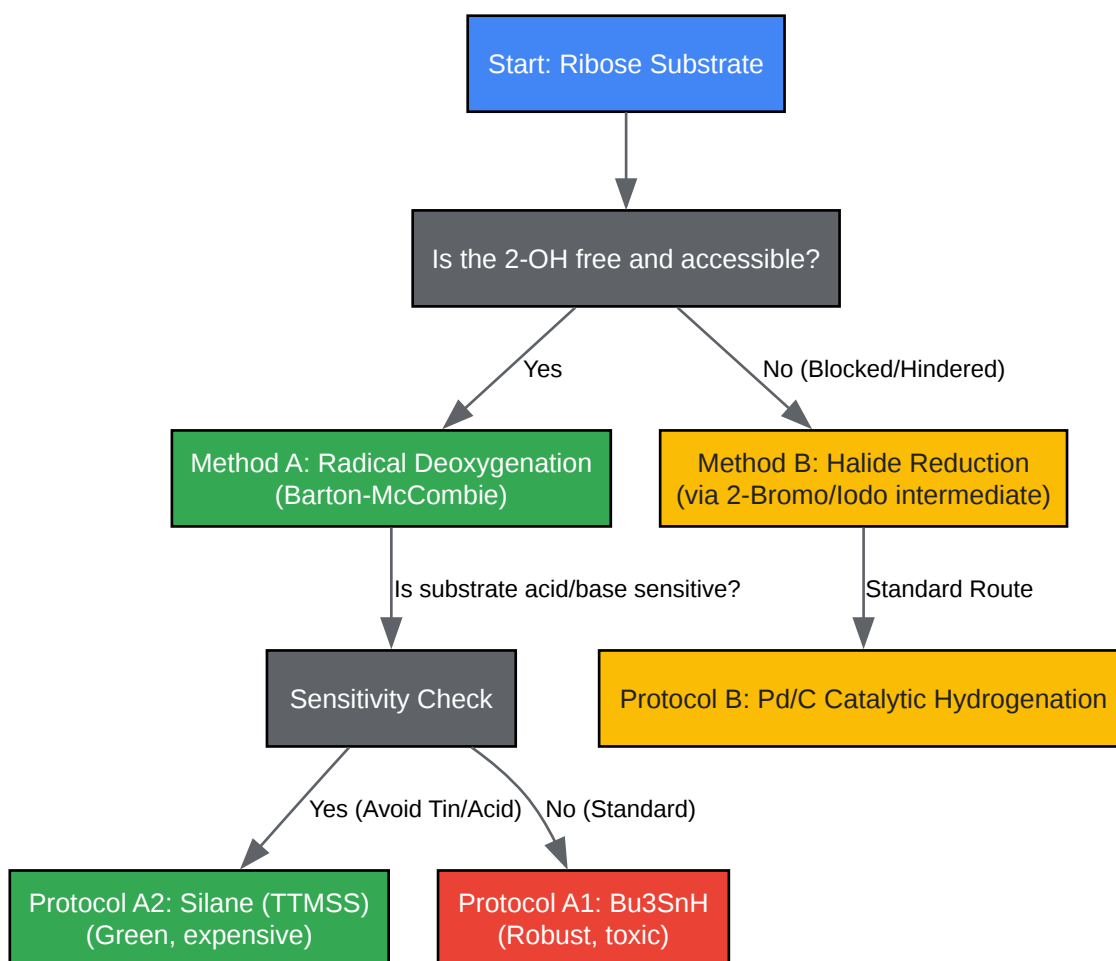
Start: Ribose Substrate

Is the 2-OH free and accessible?

Yes

No (Blocked/Hindered)

Method A: Radical Deoxygenation (Barton-McCombie)

Method B: Halide Reduction (via 2-Bromo/Iodo intermediate)

Is substrate acid/base sensitive?

Standard Route

Sensitivity Check

Protocol B: Pd/C Catalytic Hydrogenation

Yes (Avoid Tin/Acid)

No (Standard)

Protocol A2: Silane (TTMSS) (Green, expensive)

Protocol A1: Bu3SnH (Robust, toxic)